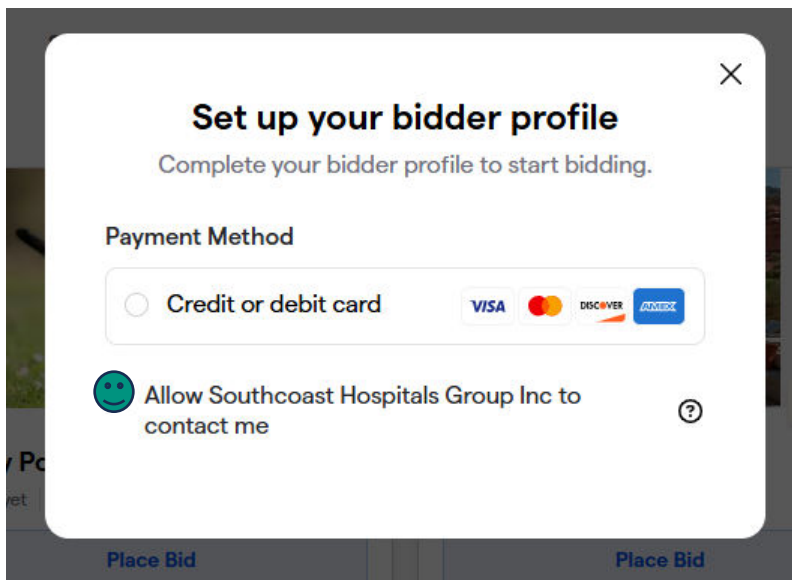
×

Set up your bidder profile

Complete your bidder profile to start bidding.

Payment Method

Credit or debit card VISA DISCOVER AMEX

Allow Southcoast Hospitals Group Inc to contact me

?

y Po

vet

Place Bid

Place Bid